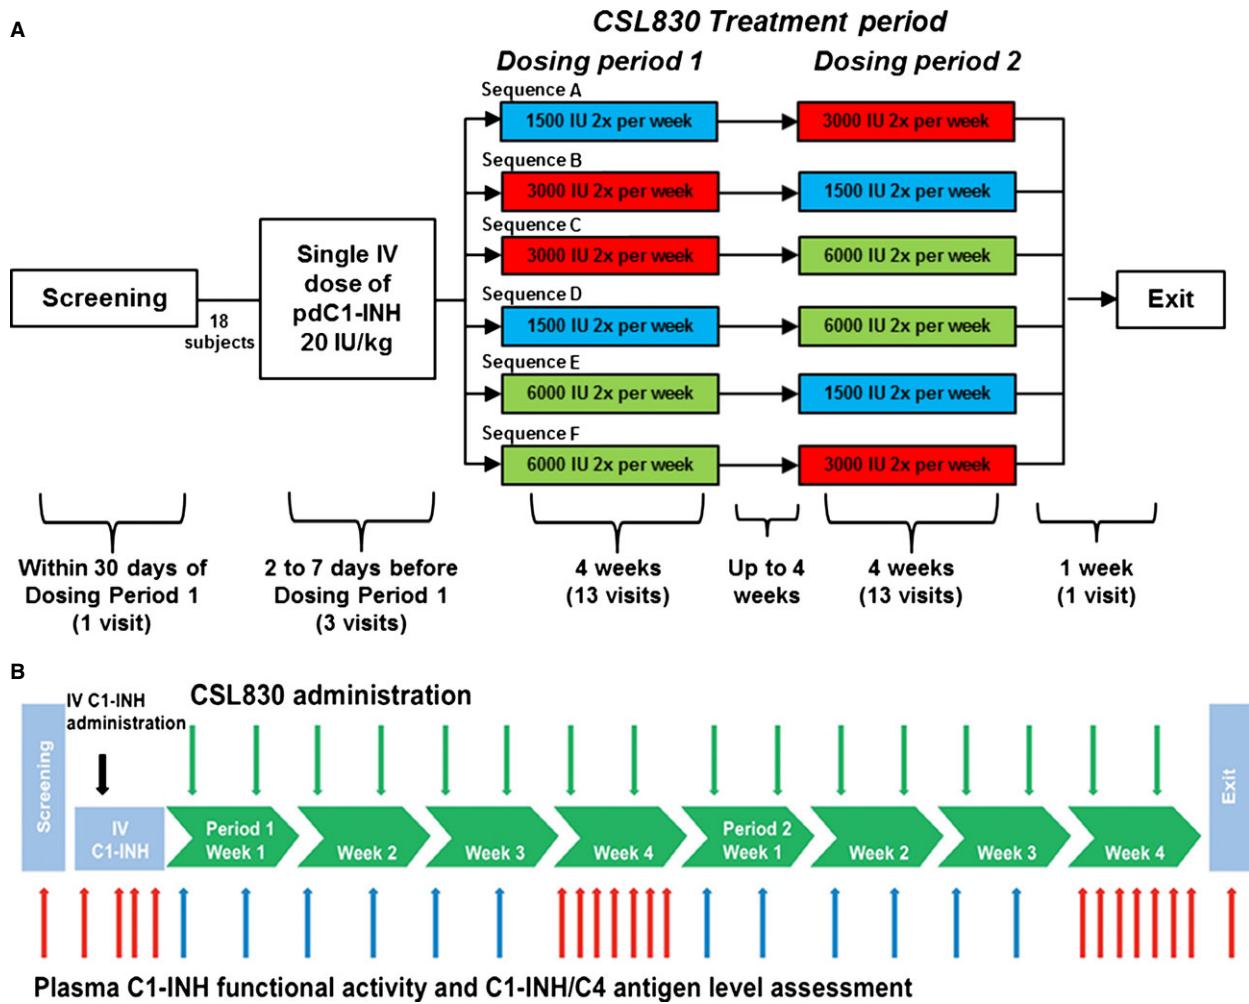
A

CSL830 Treatment period

Dosing period 1

Dosing period 2

Screening

18 subjects

Single IV dose of pdC1-INH 20 IU/kg

Sequence A
1500 IU 2x per week
3000 IU 2x per week

Sequence B
3000 IU 2x per week
1500 IU 2x per week

Sequence C
3000 IU 2x per week
6000 IU 2x per week

Sequence D
1500 IU 2x per week
6000 IU 2x per week

Sequence E
6000 IU 2x per week
1500 IU 2x per week

Sequence F
6000 IU 2x per week
3000 IU 2x per week

Exit

Within 30 days of Dosing Period 1 (1 visit)

2 to 7 days before Dosing Period 1 (3 visits)

4 weeks (13 visits)

Up to 4 weeks

4 weeks (13 visits)

1 week (1 visit)

B

IV C1-INH administration

CSL830 administration

Screening

IV C1-INH

Period 1 Week 1

Week 2

Week 3

Week 4

Period 2 Week 1

Week 2

Week 3

Week 4

Exit

Plasma C1-INH functional activity and C1-INH/C4 antigen level assessment